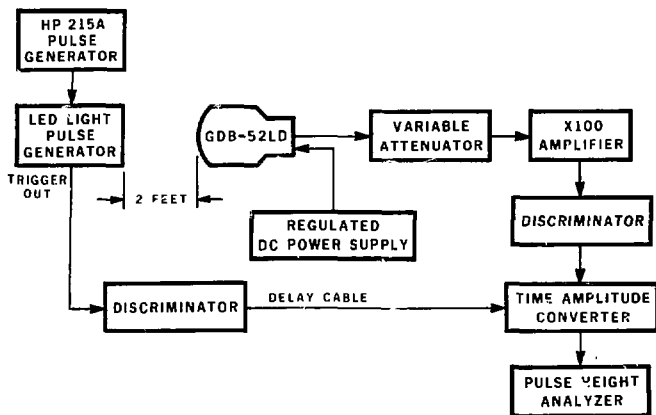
HP 215A PULSE GENERATOR

LED LIGHT PULSE GENERATOR

TRIGGER OUT

2 FEET

GDB-52LD

VARIABLE ATTENUATOR

X100 AMPLIFIER

REGULATED DC POWER SUPPLY

DISCRIMINATOR

DISCRIMINATOR

DELAY CABLE

TIME AMPLITUDE CONVERTER

PULSE HEIGHT ANALYZER